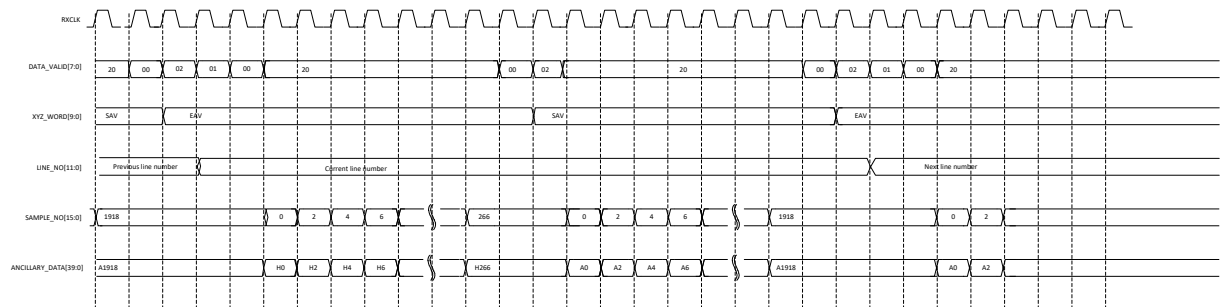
RXCLK

DATA_VALID[7:0]
20 00 02 01 00 20 00 02 20 00 02 01 00 20

XYZ_WORD[9:0]
SAV EAV SAV EAV

LINE_NO[11:0]
Previous line number
Current line number
Next line number

SAMPLE_NO[15:0]
1918 0 2 4 6 266 0 2 4 6 1918 0 2

ANCILLARY_DATA[39:0]
A1918 H0 H2 H4 H6 H266 A0 A2 A4 A6 A1918 A0 A2